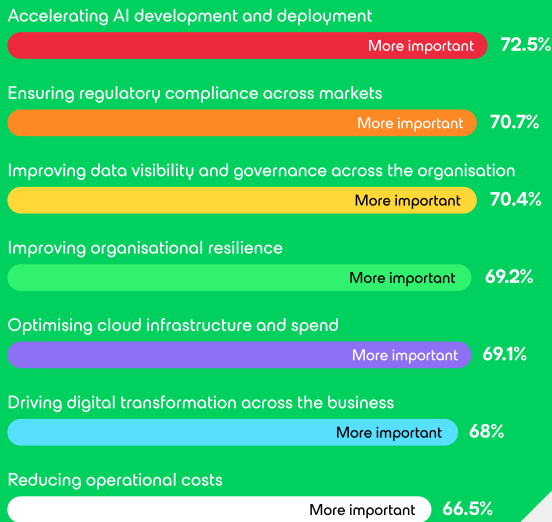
Accelerating AI development and deployment

More important 72.5%

Ensuring regulatory compliance across markets

More important 70.7%

Improving data visibility and governance across the organisation

More important 70.4%

Improving organisational resilience

More important 69.2%

Optimising cloud infrastructure and spend

More important 69.1%

Driving digital transformation across the business

More important 68%

Reducing operational costs

More important 66.5%